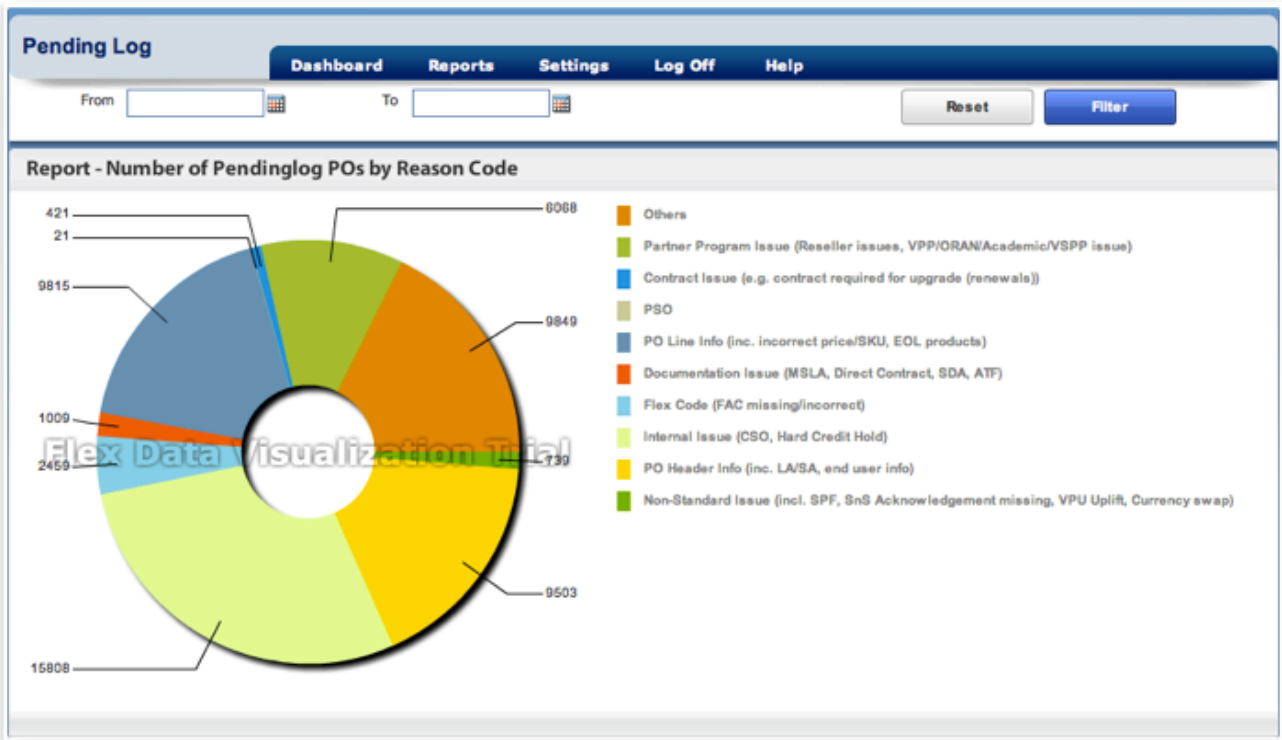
Pending Log

Dashboard Reports Settings Log Off Help

From

To

Reset

Filter

Report - Number of Pendinglog POs by Reason Code

421
21
9815
1009
2459
15808
6068
9849
739
9503

Flex Data Visualization Trial

Others
Partner Program Issue (Reseller issues, VPP/ORAN/Academic/VSPP issue)
Contract Issue (e.g. contract required for upgrade (renewals))
PSO
PO Line Info (inc. incorrect price/SKU, EOL products)
Documentation Issue (MSLA, Direct Contract, SDA, ATF)
Flex Code (FAC missing/incorrect)
Internal Issue (CSO, Hard Credit Hold)
PO Header Info (inc. LA/SA, end user info)
Non-Standard Issue (incl. SPF, SnS Acknowledgement missing, VPU Uplift, Currency swap)